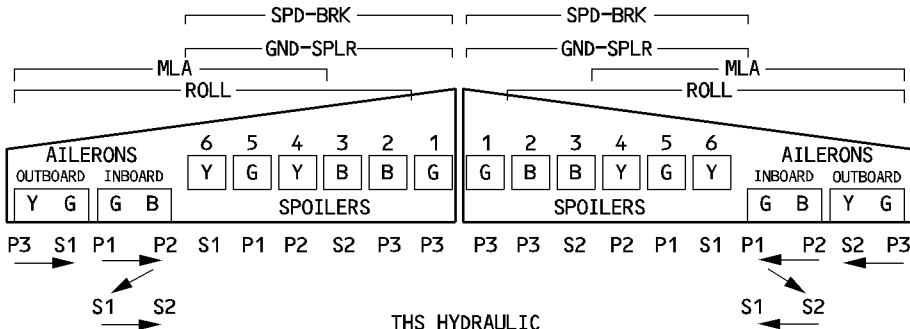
SPD-BRK SPD-BRK
GND-SPLR GND-SPLR
MLA MLA
ROLL ROLL

AILERONS
OUTBOARD INBOARD
Y G G B

6 5 4 3 2 1
Y G Y B B G
SPOILERS

1 2 3 4 5 6
G B B Y G Y
SPOILERS

AILERONS
INBOARD OUTBOARD
G B Y G

P3 S1 P1 P2 S1 P1 P2 S2 P3 P3 P3 P3 S2 P2 P1 S1 P1 P2 S2 P3

S1 S2 S1 S2

THS HYDRAULIC